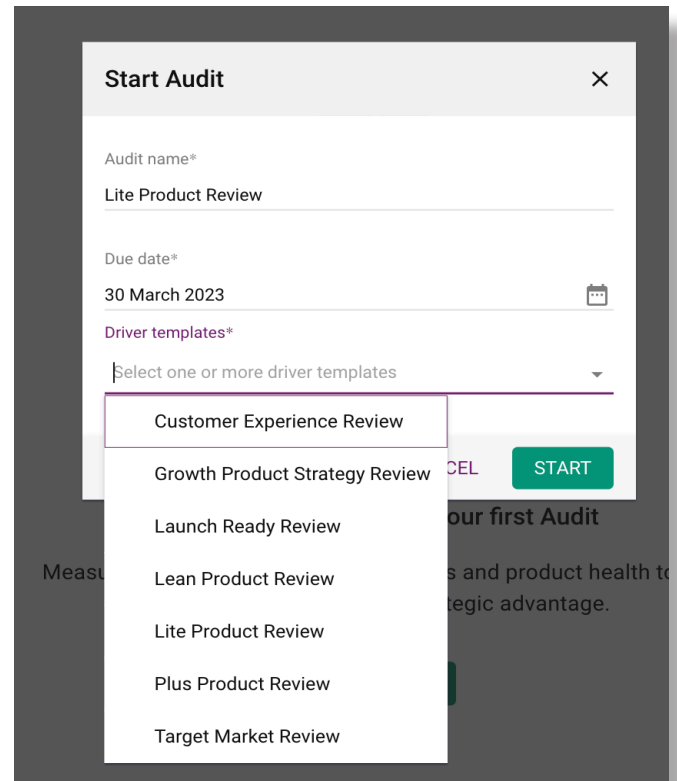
Start Audit ×

Audit name*
Lite Product Review

Due date*
30 March 2023

Driver templates*
Select one or more driver templates

Customer Experience Review
Growth Product Strategy Review
Launch Ready Review
Lean Product Review
Lite Product Review
Plus Product Review
Target Market Review

CEL START

our first Audit

Measu s and product health t tegic advantage.